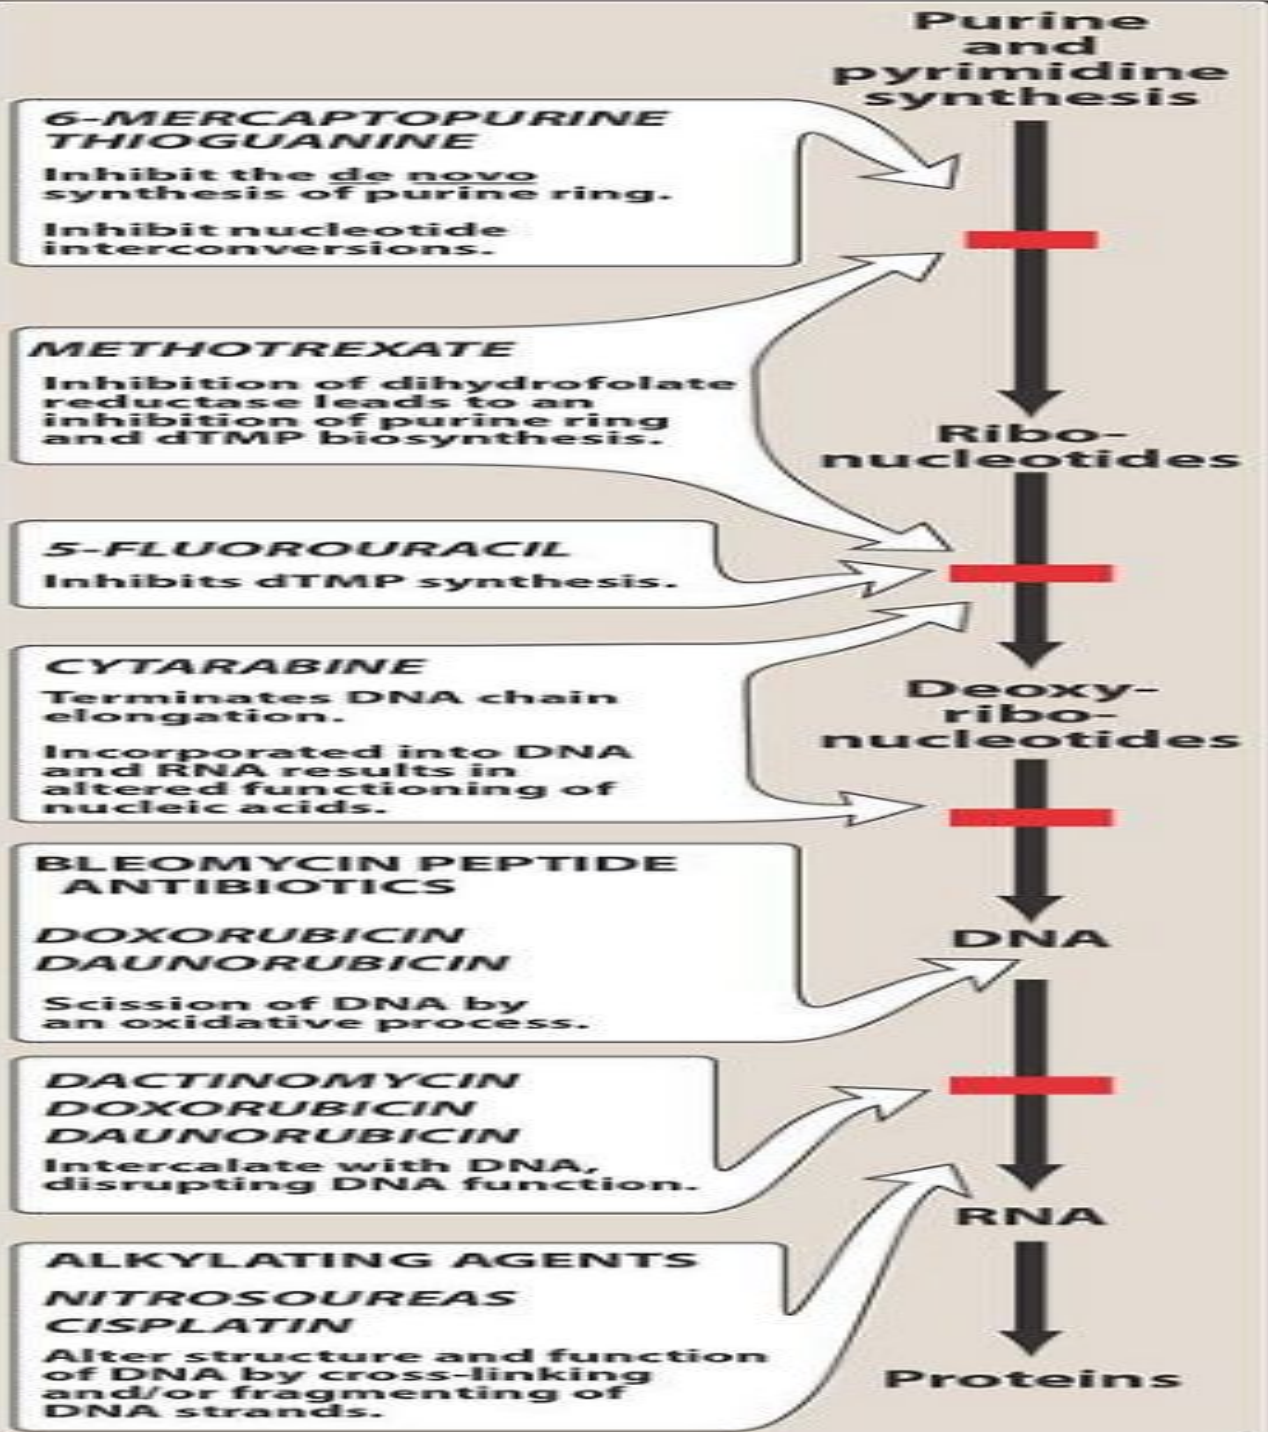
Purine and pyrimidine synthesis

6-MERCAPTOPURINE
THIOGUANINE
Inhibit the de novo synthesis of purine ring.
Inhibit nucleotide interconversions.

METHOTREXATE
Inhibition of dihydrofolate reductase leads to an inhibition of purine ring and dTMP biosynthesis.

Ribonucleotides

5-FLUOROURACIL
Inhibits dTMP synthesis.

CYTARABINE
Terminates DNA chain elongation.
Incorporated into DNA and RNA results in altered functioning of nucleic acids.

Deoxyribonucleotides

BLEOMYCIN PEPTIDE ANTIBIOTICS
DOXORUBICIN
DAUNORUBICIN
Scission of DNA by an oxidative process.

DNA

DACTINOMYCIN
DOXORUBICIN
DAUNORUBICIN
Intercalate with DNA, disrupting DNA function.

RNA

ALKYLATING AGENTS
NITROSOUREAS
CISPLATIN
Alter structure and function of DNA by cross-linking and/or fragmenting of DNA strands.

Proteins